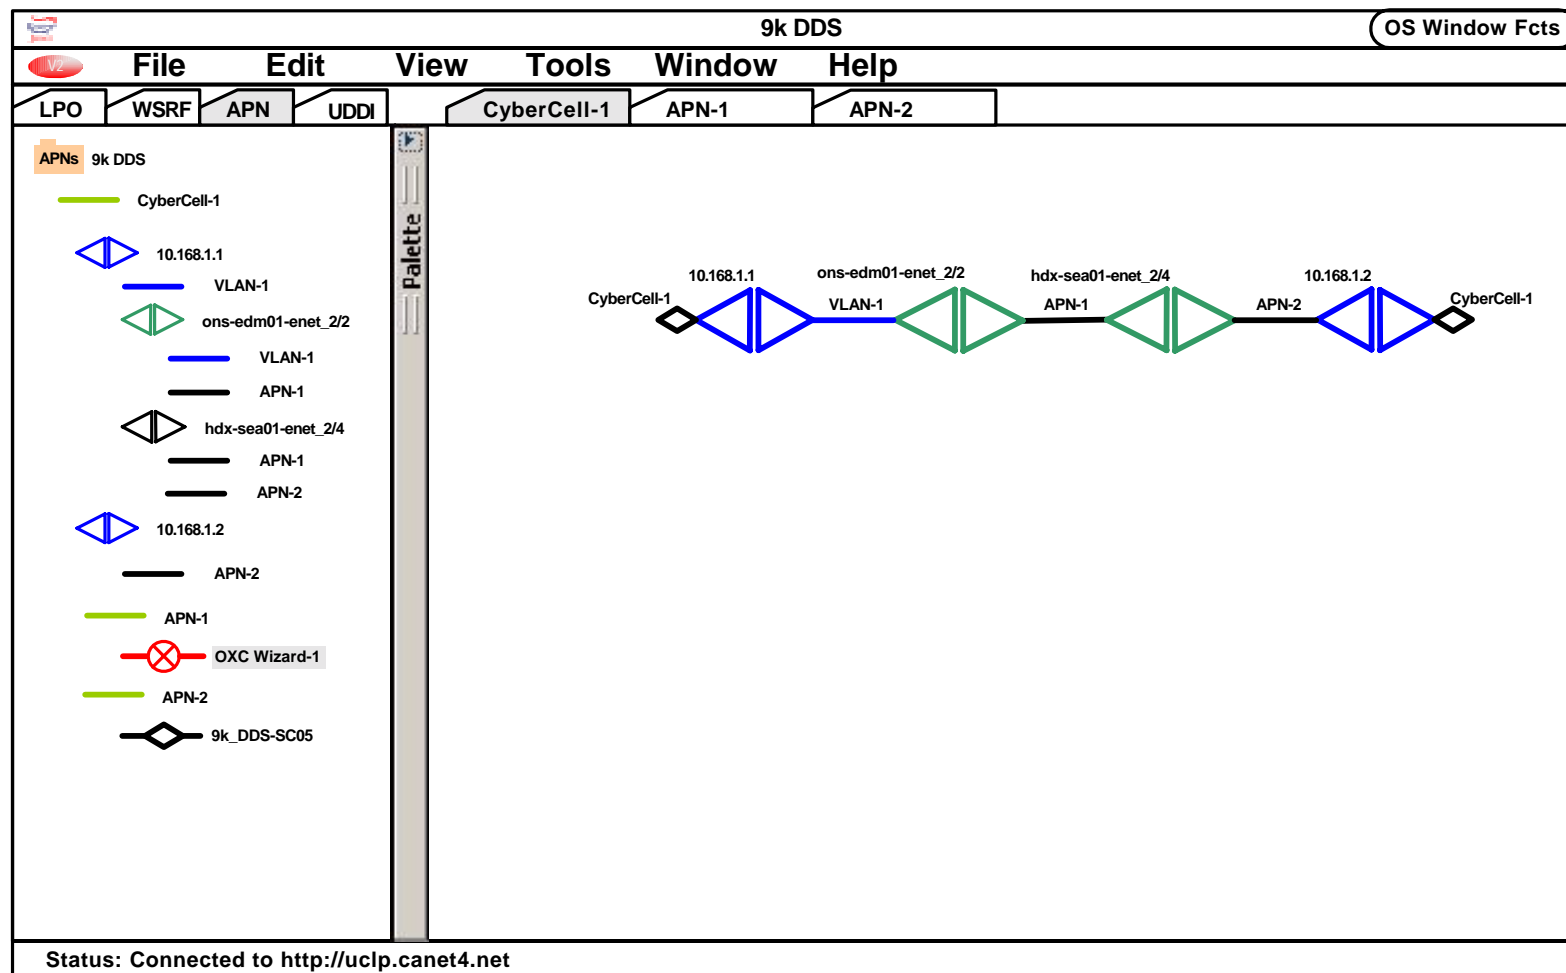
9k DDS
OS Window Fcts
V2
File Edit View Tools Window Help
LPO WSRF APN UDDI
CyberCell-1 APN-1 APN-2

APNs 9k DDS
CyberCell-1
10.168.1.1
VLAN-1
ons-edm01-enet_2/2
VLAN-1
APN-1
hdx-sea01-enet_2/4
APN-1
APN-2
10.168.1.2
APN-2
APN-1
OXC Wizard-1
APN-2
9k_DDS-SC05

Palette

CyberCell-1
10.168.1.1
ons-edm01-enet_2/2
VLAN-1
hdx-sea01-enet_2/4
APN-1
10.168.1.2
APN-2
CyberCell-1

Status: Connected to http://uclp.canet4.net